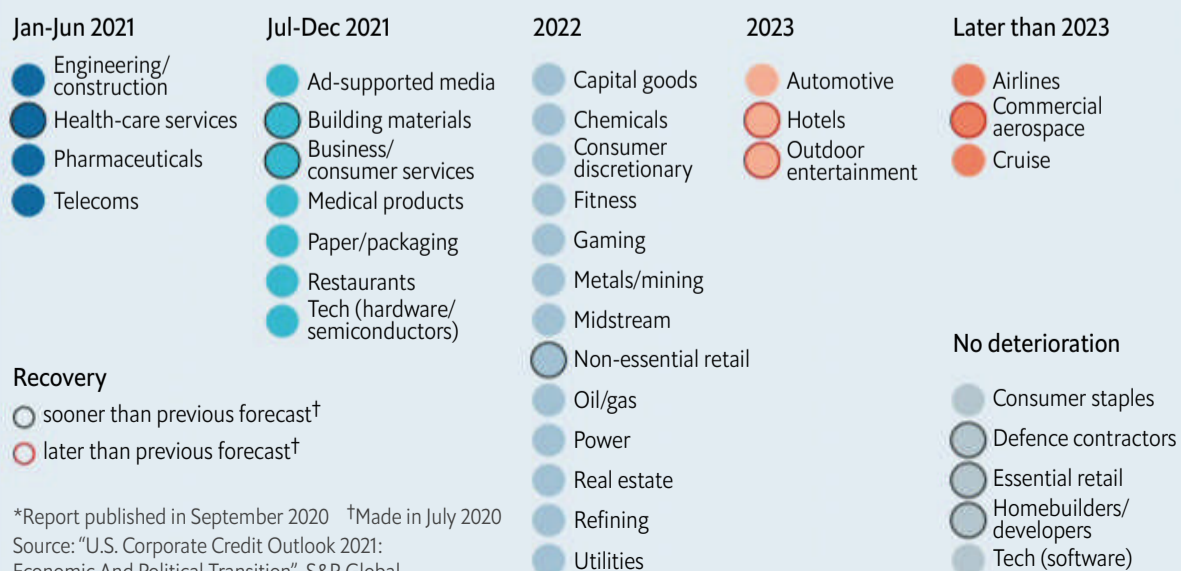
Jan-Jun 2021

Engineering/construction

Health-care services

Pharmaceuticals

Telecoms

Jul-Dec 2021

Ad-supported media

Building materials

Business/consumer services

Medical products

Paper/packaging

Restaurants

Tech (hardware/semiconductors)

2022

Capital goods

Chemicals

Consumer discretionary

Fitness

Gaming

Metals/mining

Midstream

Non-essential retail

Oil/gas

Power

Real estate

Refining

Utilities

2023

Automotive

Hotels

Outdoor entertainment

Later than 2023

Airlines

Commercial aerospace

Cruise

No deterioration

Consumer staples

Defence contractors

Essential retail

Homebuilders/developers

Tech (software)

Recovery

sooner than previous forecast†

later than previous forecast†

*Report published in September 2020 †Made in July 2020

Source: "U.S. Corporate Credit Outlook 2021: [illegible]